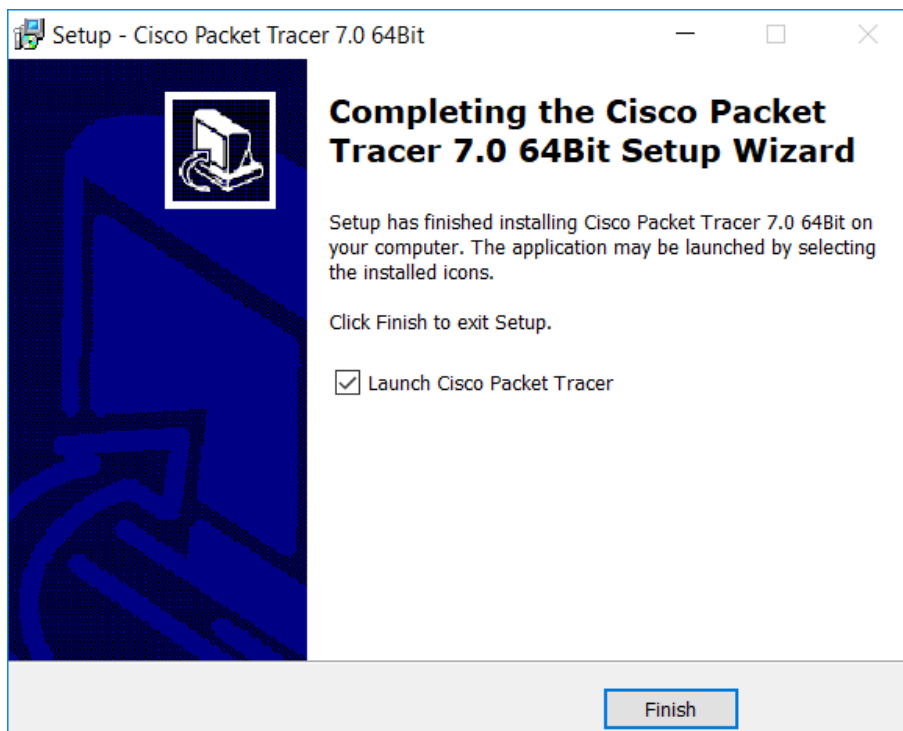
Setup - Cisco Packet Tracer 7.0 64Bit

Completing the Cisco Packet Tracer 7.0 64Bit Setup Wizard

Setup has finished installing Cisco Packet Tracer 7.0 64Bit on your computer. The application may be launched by selecting the installed icons.

Click Finish to exit Setup.

Launch Cisco Packet Tracer

Finish